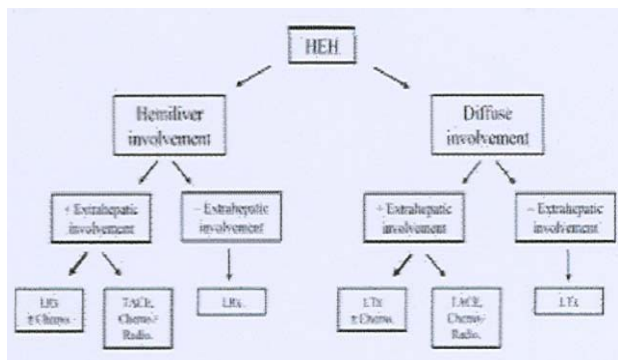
HEH

Hemiliver involvement

Diffuse involvement

+ Extrahepatic involvement

− Extrahepatic involvement

+ Extrahepatic involvement

− Extrahepatic involvement

LRs ± Chemo

TACE, Chemo/ Radio.

LRx

LTx ± Chemo.

TACE, Chemo/ Radio.

LTx